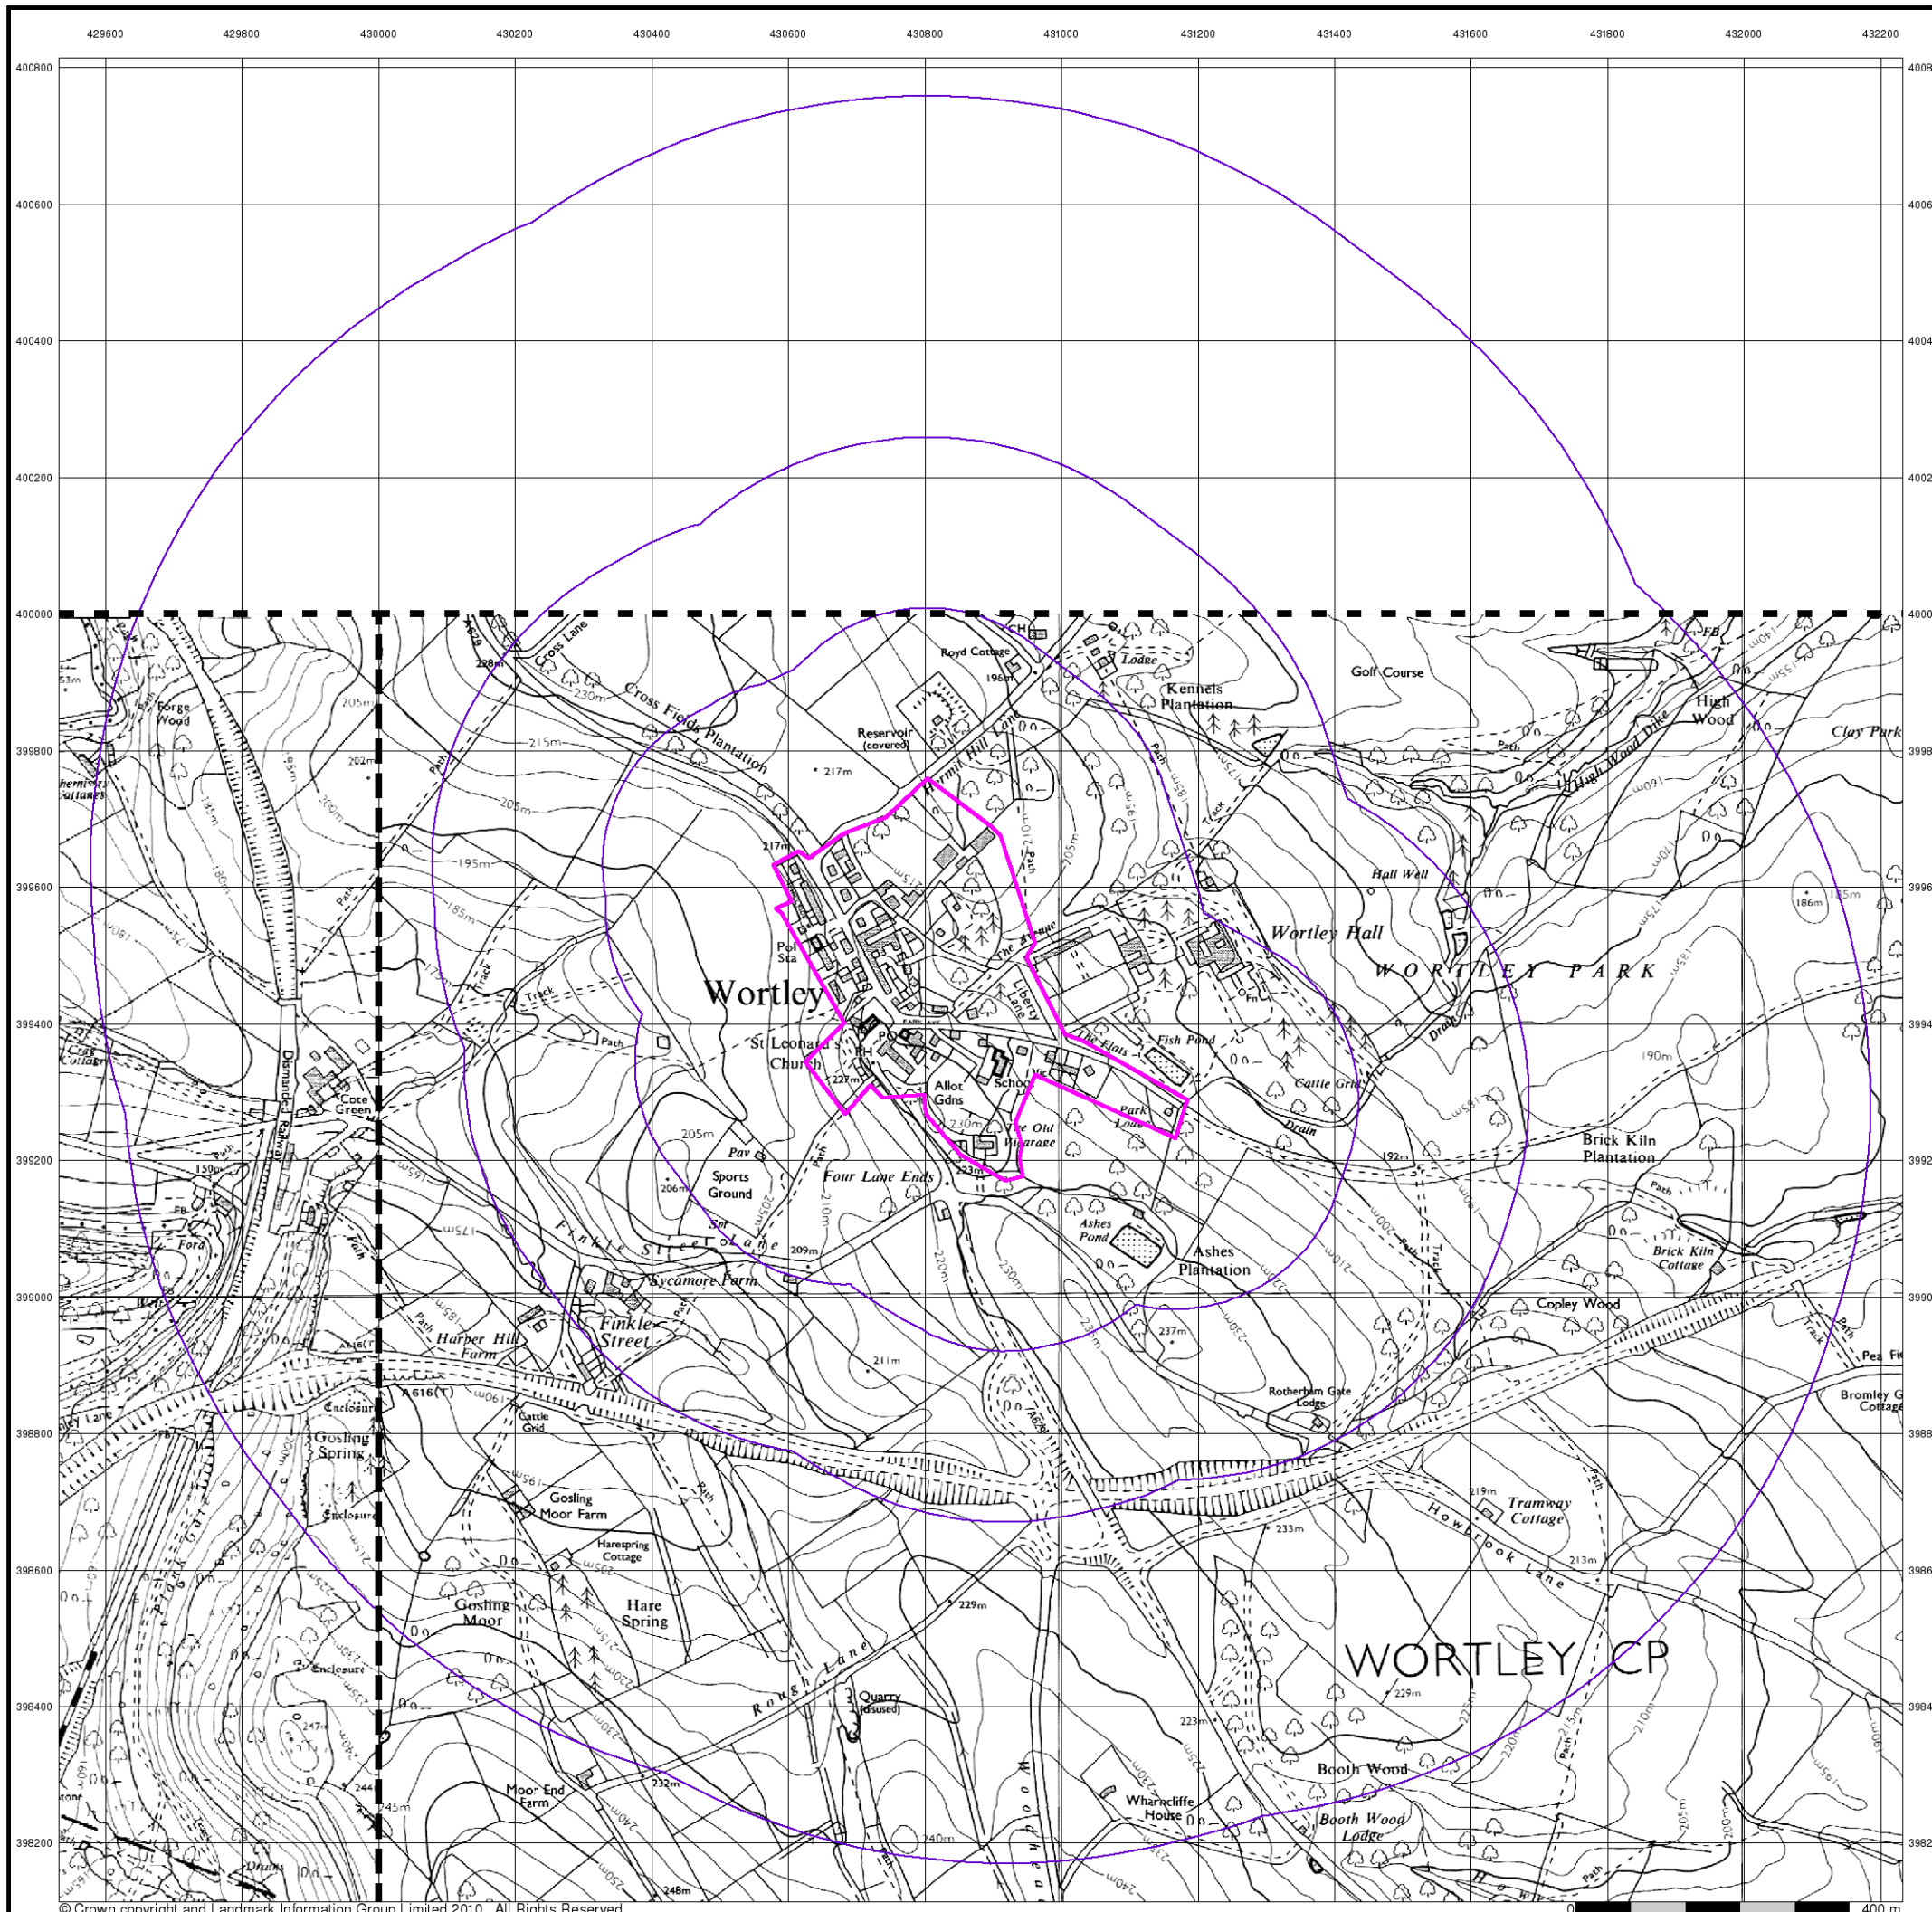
429600 429800 430000 430200 430400 430600 430800 431000 431200 431400 431600 431800 432000 432200

400800
400600
400400
400200
400000
399800
399600
399400
399200
399000
398800
398600
398400
398200

Wortley
WORTLEY CP
Wortley Hall
WORTLEY PARK
Cross Lane
Cross Fields Plantation
Reservoir (covered)
Royd Cottage
Lodge
Kennels Plantation
Golf Course
High Wood
Clay Park
High Wood Dike
Hermit Hill Lane
The Avenue
Liberty Lane
Hall Well
Fish Pond
The Flats
Cattle Grid
Park Lodge
Drain
Brick Kiln Plantation
Brick Kiln Cottage
Pol Sta
St Leonard's Church
PO
PH
Allot Gdns
School
The Old Vicarage
Pav
Sports Ground
Four Lane Ends
Finkle Street Lane
Sycamore Farm
Finkle Street
Harper Hill Farm
Ashes Pond
Ashes Plantation
Copley Wood
Forge Wood
Hermit Cottages
Dismantled Railway
Cote Green
Ford
FB
Well
A616(T)
A629
Enclosure
Gosling Spring
Cattle Grid
Gosling Moor Farm
Harespring Cottage
Hare Spring
Gosling Moor
Rough Lane
Quarry (disused)
Rotherham Gate Lodge
Tramway Cottage
Howbrook Lane
Booth Wood
Booth Wood Lodge
Wharncliffe House
Moor End Farm
Drains
Track
Path
Pea Fi
Bromley G Cottage
228m 230m 215m 205m 217m 202m 196m 195m 185m 180m 175m 170m 165m 160m 150m 186m 190m 192m 200m 205m 206m 209m 210m 211m 220m 223m 225m 227m 229m 230m 232m 233m 235m 237m 240m 244 245m 247m 248m 250m 213m 219m
© Crown copyright and Landmark Information Group Limited 2010. All Rights Reserved
0 400 m